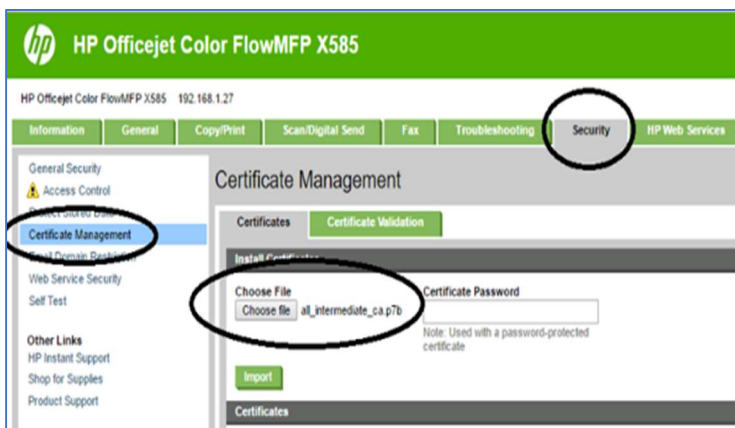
hp HP Officejet Color FlowMFP X585

HP Officejet Color FlowMFP X585 192.168.1.27

Information General Copy/Print Scan/Digital Send Fax Troubleshooting Security HP Web Services

General Security
Access Control
Protect Stored Data
Certificate Management
Email Domain Restriction
Web Service Security
Self Test

Other Links
HP Instant Support
Shop for Supplies
Product Support

Certificate Management

Certificates Certificate Validation

Install Certificates

Choose File
Choose file all_intermediate_ca.p7b

Certificate Password

Note: Used with a password-protected certificate

Import

Certificates